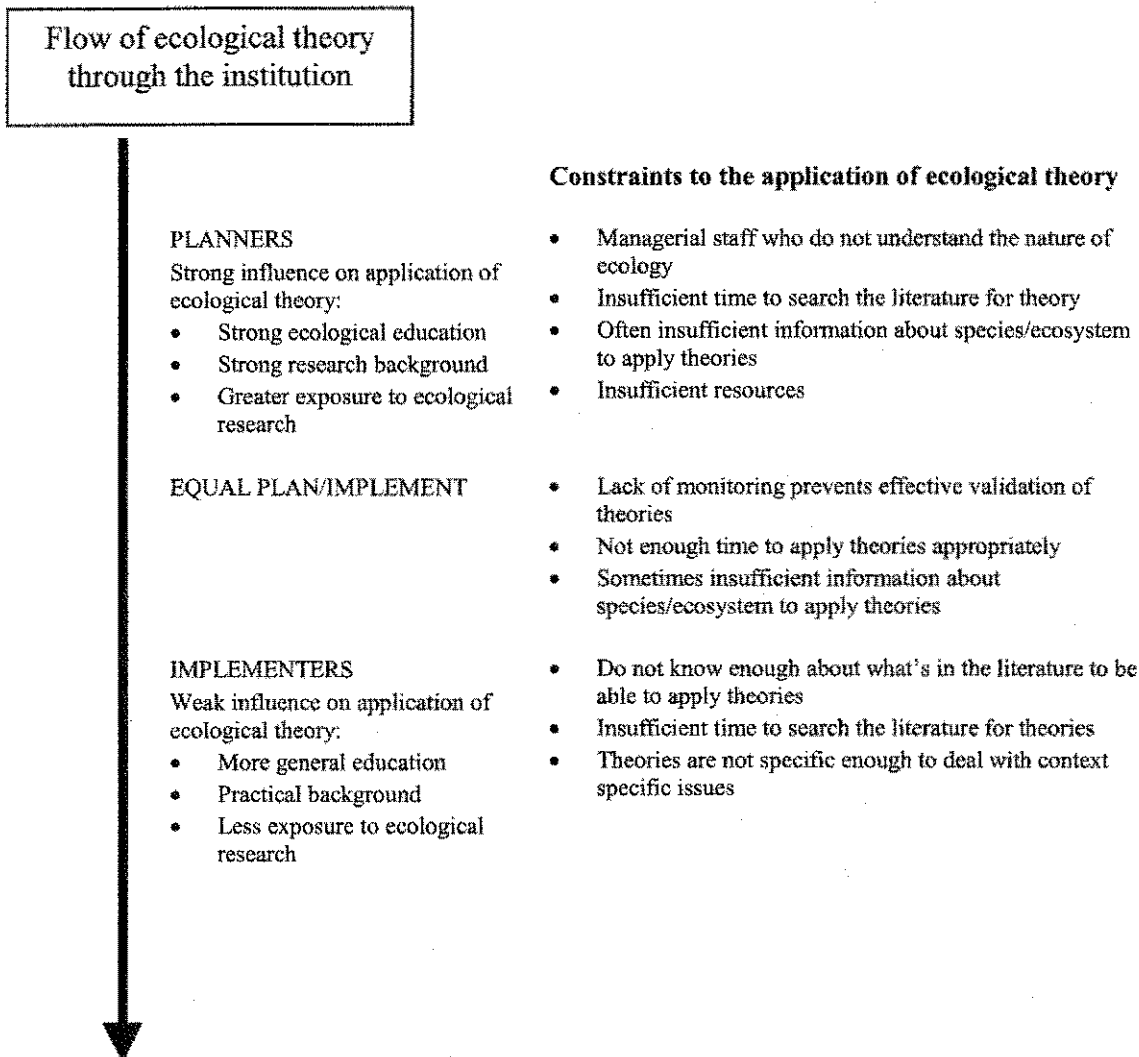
Flow of ecological theory through the institution

Constraints to the application of ecological theory

PLANNERS
Strong influence on application of ecological theory:
- Strong ecological education
- Strong research background
- Greater exposure to ecological research

- Managerial staff who do not understand the nature of ecology
- Insufficient time to search the literature for theory
- Often insufficient information about species/ecosystem to apply theories
- Insufficient resources

EQUAL PLAN/IMPLEMENT

- Lack of monitoring prevents effective validation of theories
- Not enough time to apply theories appropriately
- Sometimes insufficient information about species/ecosystem to apply theories

IMPLEMENTERS
Weak influence on application of ecological theory:
- More general education
- Practical background
- Less exposure to ecological research

- Do not know enough about what's in the literature to be able to apply theories
- Insufficient time to search the literature for theories
- Theories are not specific enough to deal with context specific issues